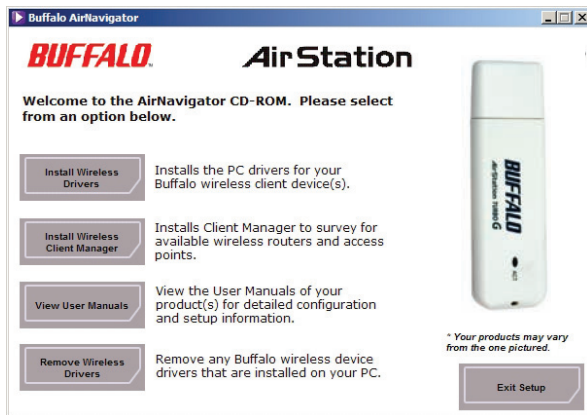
Buffalo AirNavigator

BUFFALO

AirStation

Welcome to the AirNavigator CD-ROM. Please select from an option below.

Install Wireless Drivers

Installs the PC drivers for your Buffalo wireless client device(s).

Install Wireless Client Manager

Installs Client Manager to survey for available wireless routers and access points.

View User Manuals

View the User Manuals of your product(s) for detailed configuration and setup information.

Remove Wireless Drivers

Remove any Buffalo wireless device drivers that are installed on your PC.

BUFFALO

AirStation TURBO G

* Your products may vary from the one pictured.

Exit Setup